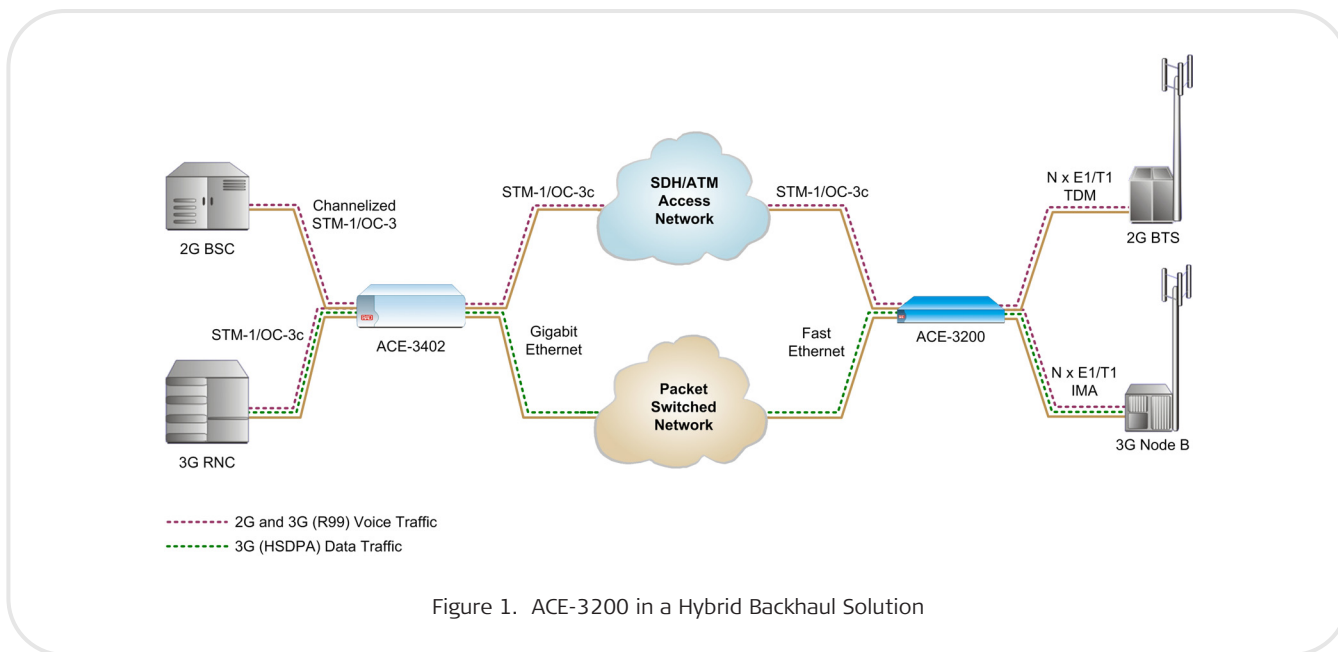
Channelized STM-1/OC-3

2G BSC

STM-1/OC-3c

3G RNC

ACE-3402

STM-1/OC-3c

SDH/ATM Access Network

STM-1/OC-3c

Gigabit Ethernet

Packet Switched Network

Fast Ethernet

ACE-3200

N x E1/T1 TDM

2G BTS

N x E1/T1 IMA

3G Node B

2G and 3G (R99) Voice Traffic

3G (HSDPA) Data Traffic

Figure 1. ACE-3200 in a Hybrid Backhaul Solution